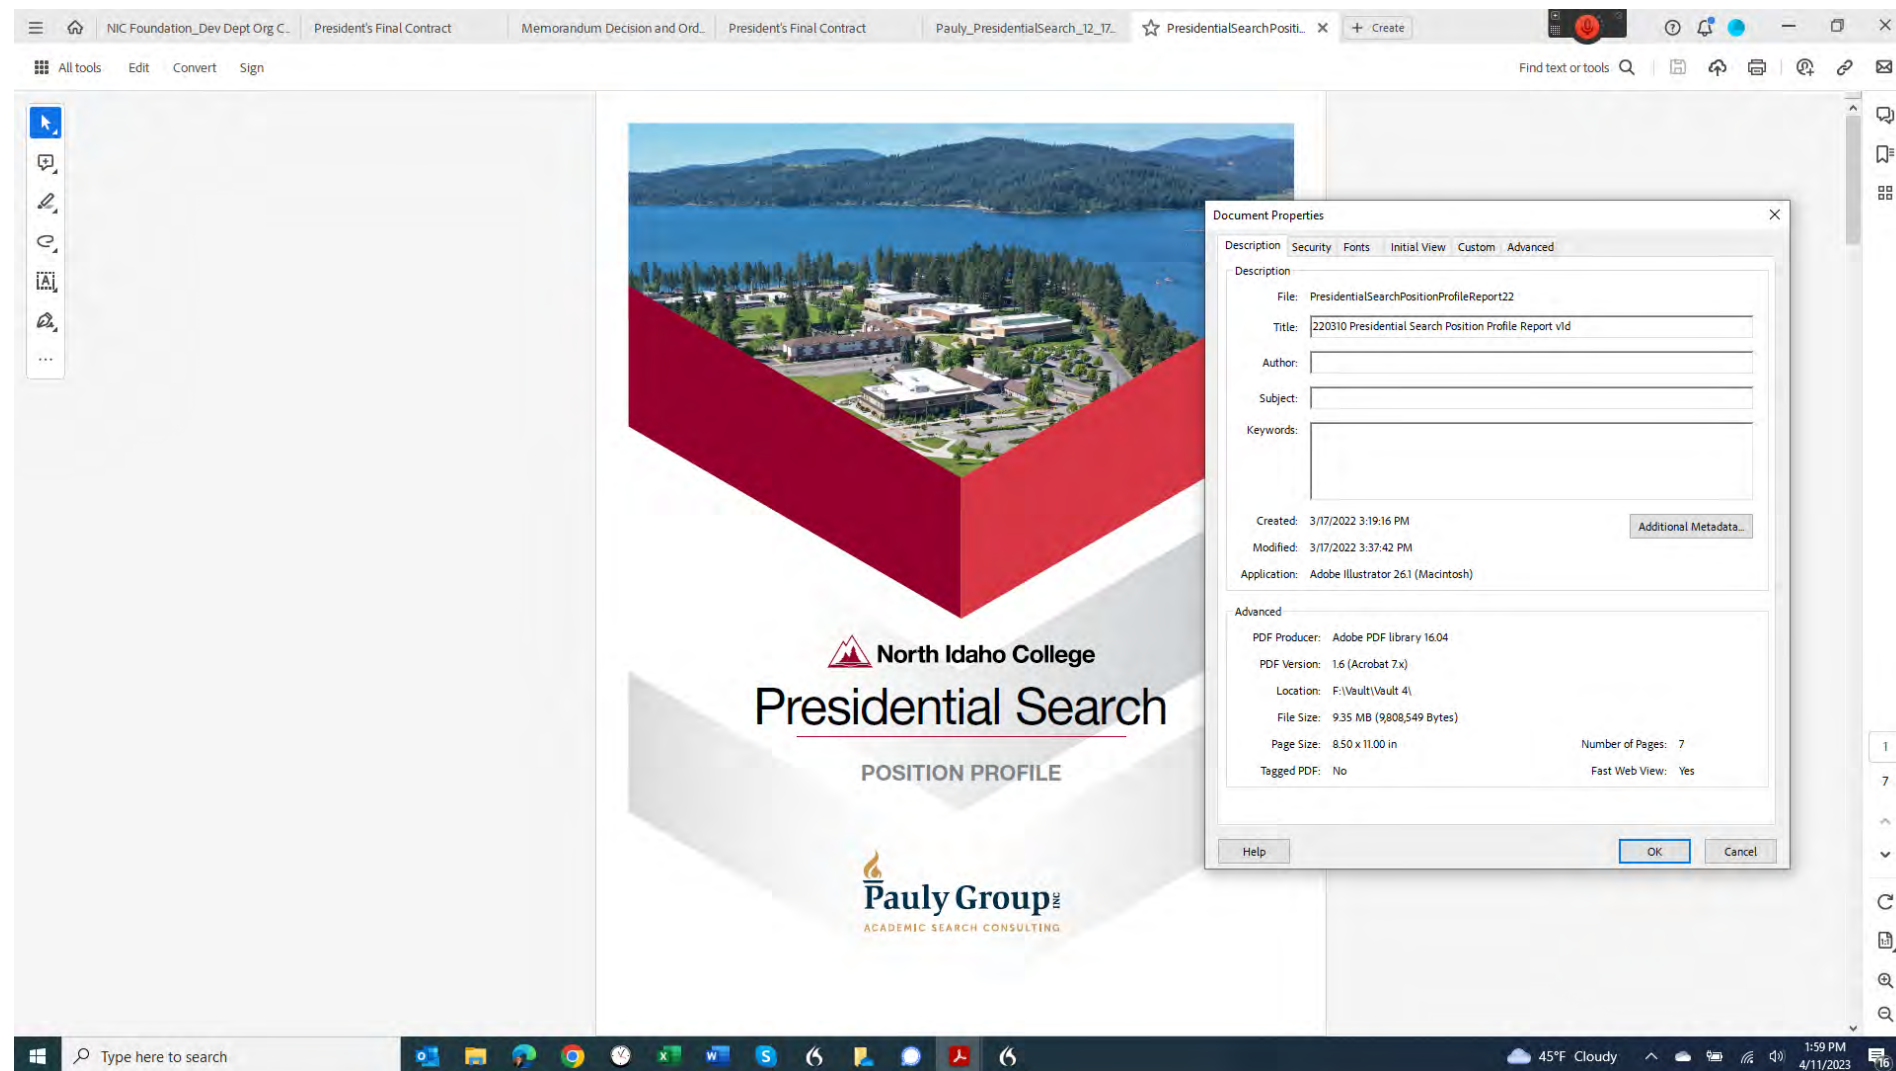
NIC Foundation_Dev Dept Org C.. President's Final Contract Memorandum Decision and Ord.. President's Final Contract Pauly_PresidentialSearch_12_17.. PresidentialSearchPositi.. × + Create

All tools Edit Convert Sign Find text or tools

North Idaho College
Presidential Search
POSITION PROFILE

Pauly Group INC
ACADEMIC SEARCH CONSULTING

Document Properties

Description Security Fonts Initial View Custom Advanced

Description
File: PresidentialSearchPositionProfileReport22
Title: 220310 Presidential Search Position Profile Report v1d
Author:
Subject:
Keywords:

Created: 3/17/2022 3:19:16 PM
Modified: 3/17/2022 3:37:42 PM
Application: Adobe Illustrator 26.1 (Macintosh)
Additional Metadata...

Advanced
PDF Producer: Adobe PDF library 16.04
PDF Version: 1.6 (Acrobat 7.x)
Location: F:\Vault\Vault 4\
File Size: 9.35 MB (9,808,549 Bytes)
Page Size: 8.50 x 11.00 in
Number of Pages: 7
Tagged PDF: No
Fast Web View: Yes

Help OK Cancel

1
7

Type here to search
45°F Cloudy
1:59 PM
4/11/2023
16